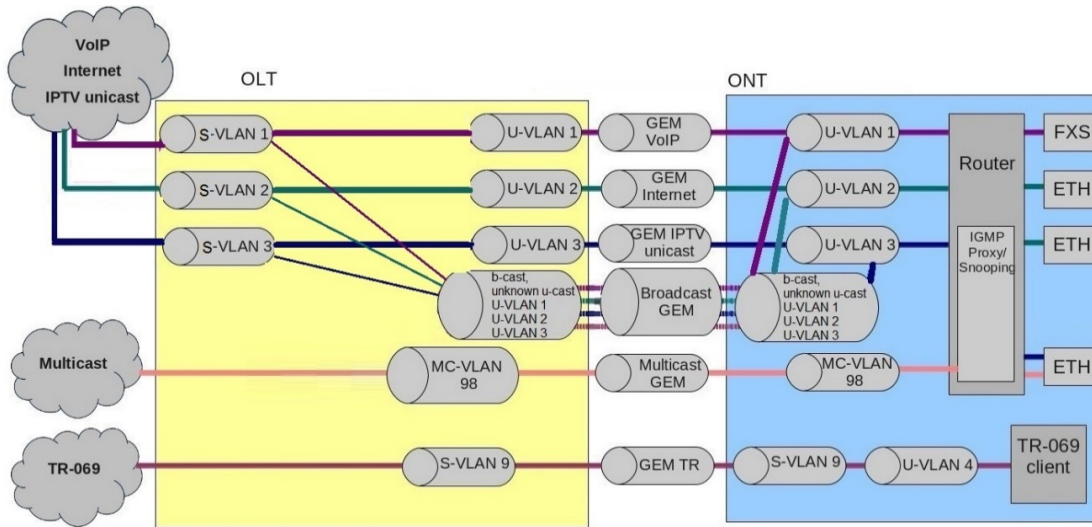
VoIP
Internet
IPTV unicast

OLT

ONT

S-VLAN 1
U-VLAN 1
GEM VoIP
U-VLAN 1
FXS

S-VLAN 2
U-VLAN 2
GEM Internet
U-VLAN 2
Router
ETH

S-VLAN 3
U-VLAN 3
GEM IPTV unicast
U-VLAN 3
ETH

IGMP Proxy/ Snooping

b-cast, unknown u-cast U-VLAN 1 U-VLAN 2 U-VLAN 3
Broadcast GEM
b-cast, unknown u-cast U-VLAN 1 U-VLAN 2 U-VLAN 3

Multicast
MC-VLAN 98
Multicast GEM
MC-VLAN 98
ETH

TR-069
S-VLAN 9
GEM TR
S-VLAN 9
U-VLAN 4
TR-069 client